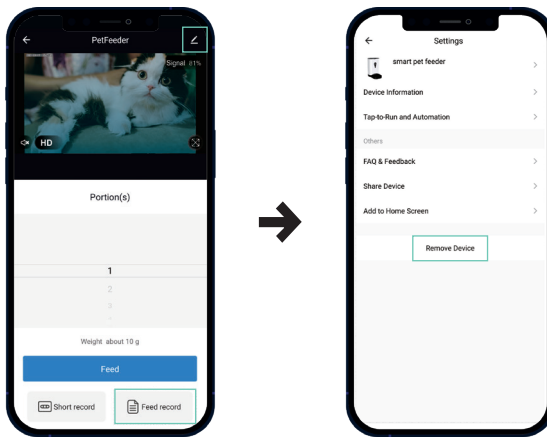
PetFeeder

Signal 81%

HD

Portion(s)

1

2

3

Weight about 10 g

Feed

Short record

Feed record

Settings

smart pet feeder

Device Information

Tap-to-Run and Automation

Others

FAQ & Feedback

Share Device

Add to Home Screen

Remove Device